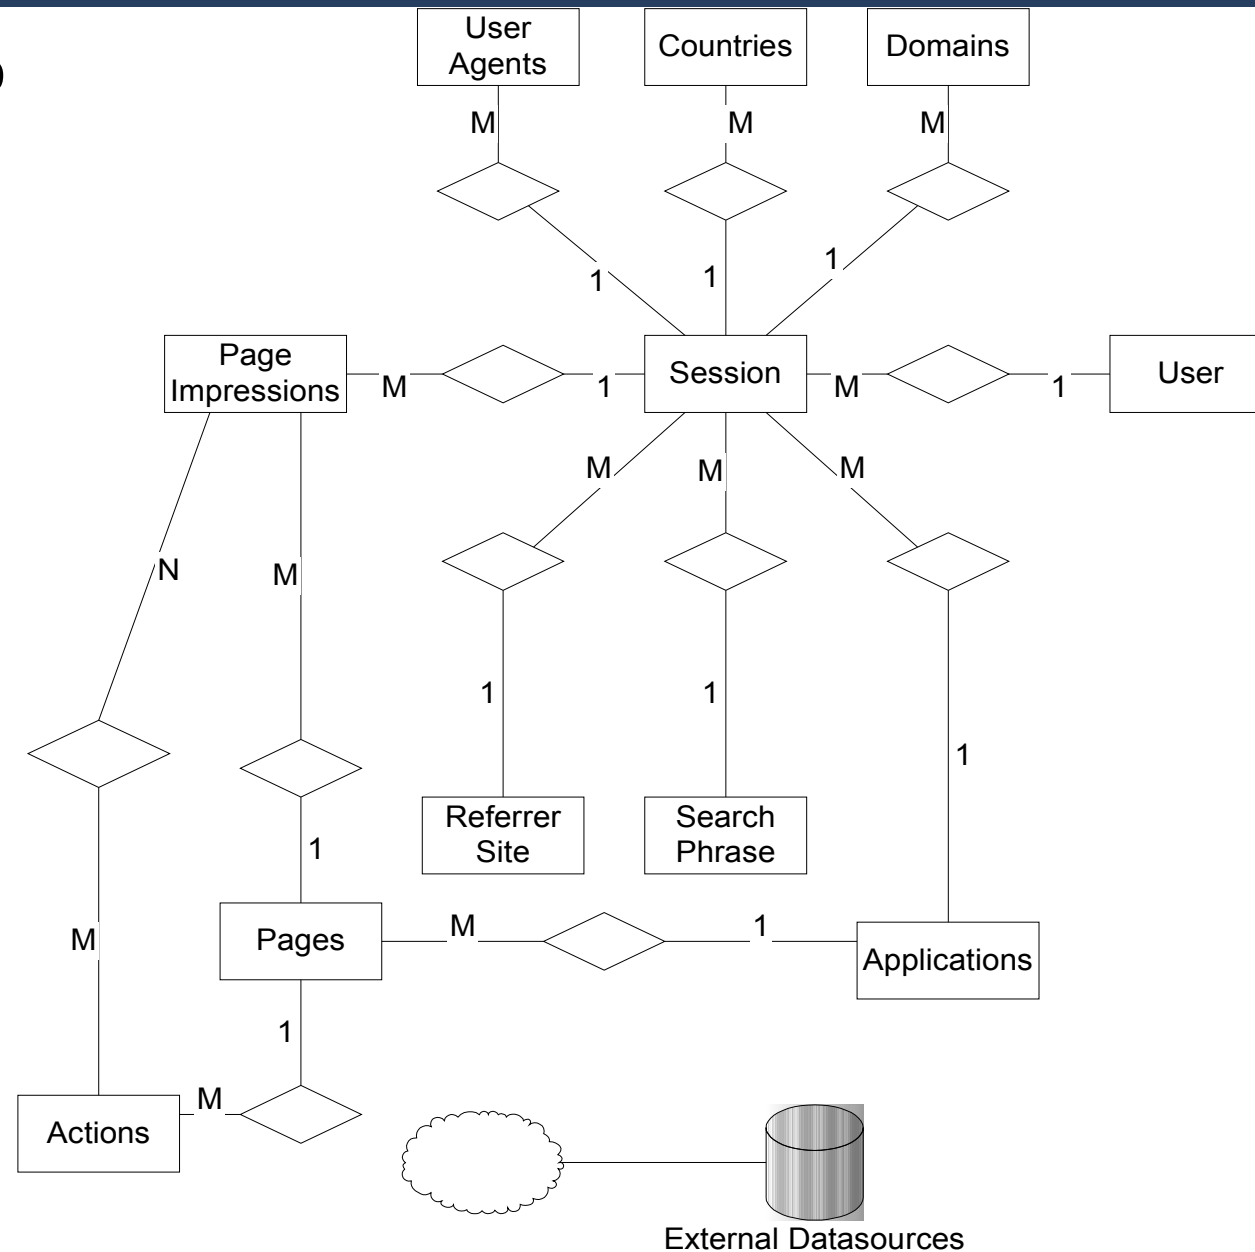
User Agents

Countries

Domains

M

M

M

1

1

1

Page Impressions

M

1

Session

M

1

User

M

M

M

N

M

1

1

1

Referrer Site

Search Phrase

1

Pages

M

1

Applications

M

1

M

Actions

External Datasources